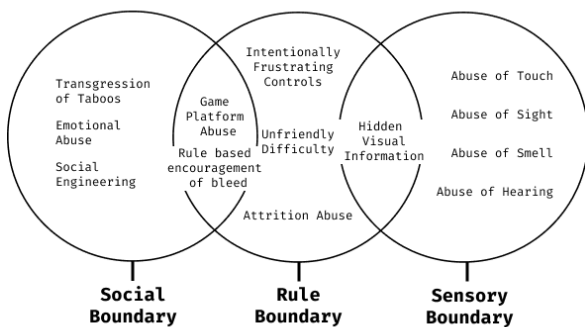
Transgression of Taboos

Emotional Abuse

Social Engineering

Game Platform Abuse

Rule based encouragement of bleed

Intentionally Frustrating Controls

Unfriendly Difficulty

Attrition Abuse

Hidden Visual Information

Abuse of Touch

Abuse of Sight

Abuse of Smell

Abuse of Hearing

Social Boundary

Rule Boundary

Sensory Boundary